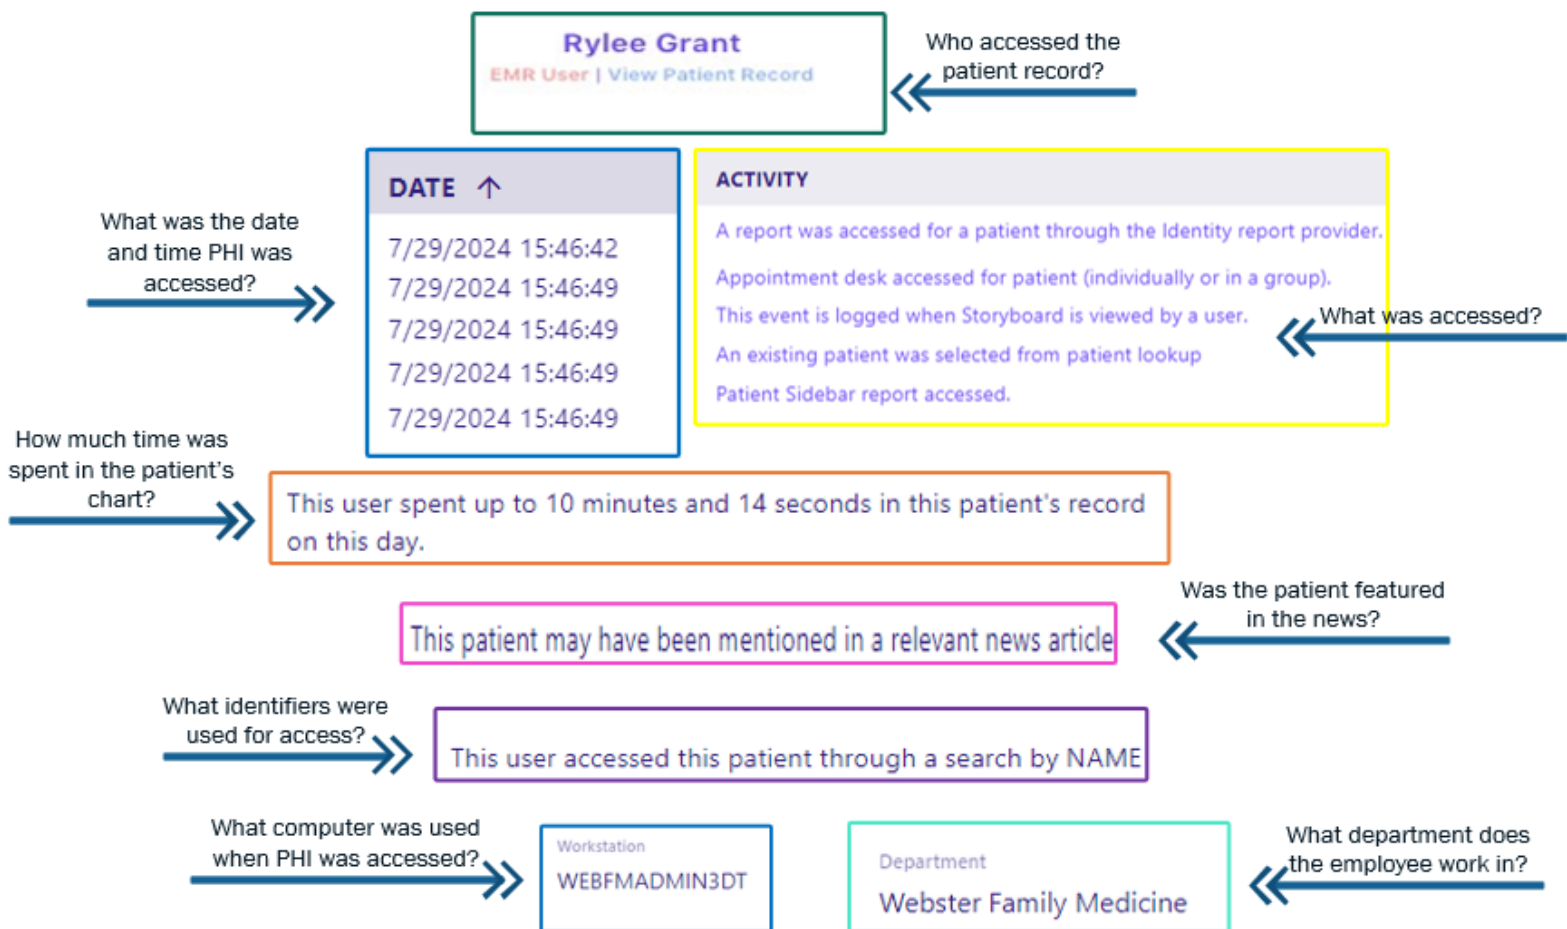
Rylee Grant
EMR User | View Patient Record

Who accessed the patient record?

What was the date and time PHI was accessed?

| DATE ↑ |
|---|
| 7/29/2024 15:46:42 |
| 7/29/2024 15:46:49 |
| 7/29/2024 15:46:49 |
| 7/29/2024 15:46:49 |
| 7/29/2024 15:46:49 |

| ACTIVITY |
|---|
| A report was accessed for a patient through the Identity report provider. |
| Appointment desk accessed for patient (individually or in a group). |
| This event is logged when Storyboard is viewed by a user. |
| An existing patient was selected from patient lookup |
| Patient Sidebar report accessed. |

What was accessed?

How much time was spent in the patient's chart?

This user spent up to 10 minutes and 14 seconds in this patient's record on this day.

This patient may have been mentioned in a relevant news article

Was the patient featured in the news?

What identifiers were used for access?

This user accessed this patient through a search by NAME

What computer was used when PHI was accessed?

Workstation
WEBFMADMIN3DT

Department
Webster Family Medicine

What department does the employee work in?